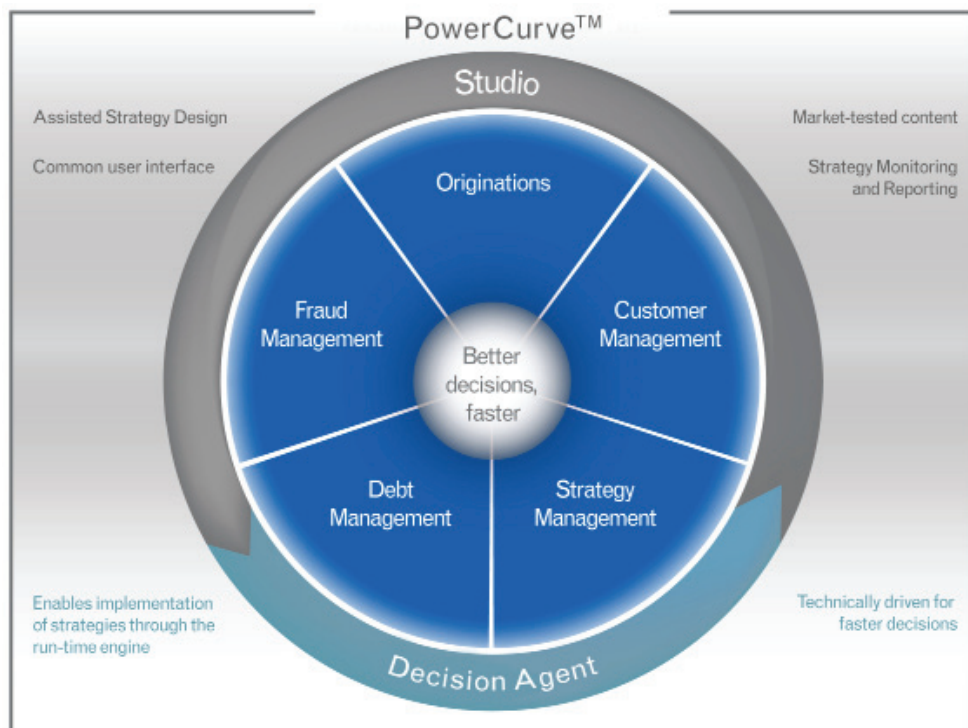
PowerCurve™

Studio

Assisted Strategy Design

Common user interface

Market-tested content

Strategy Monitoring and Reporting

Originations

Fraud Management

Customer Management

Better decisions, faster

Debt Management

Strategy Management

Enables implementation of strategies through the run-time engine

Technically driven for faster decisions

Decision Agent